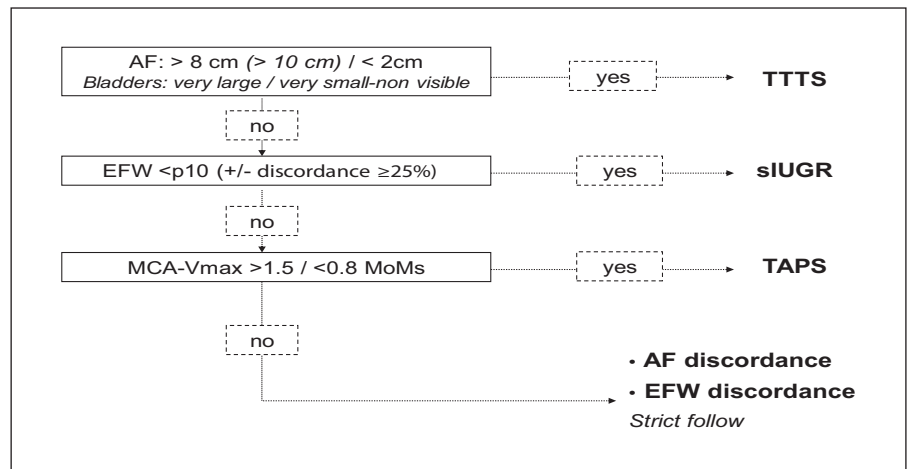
AF: > 8 cm *(> 10 cm)* / < 2cm
*Bladders: very large / very small-non visible*

yes

**TTTS**

no

EFW <p10 (+/- discordance ≥25%)

yes

**sIUGR**

no

MCA-Vmax >1.5 / <0.8 MoMs

yes

**TAPS**

no

• **AF discordance**
• **EFW discordance**
*Strict follow*